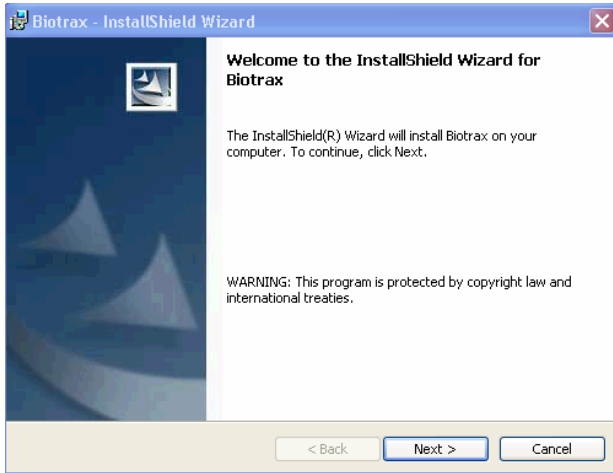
Biotrax - InstallShield Wizard

Welcome to the InstallShield Wizard for Biotrax

The InstallShield(R) Wizard will install Biotrax on your computer. To continue, click Next.

WARNING: This program is protected by copyright law and international treaties.

< Back
Next >
Cancel